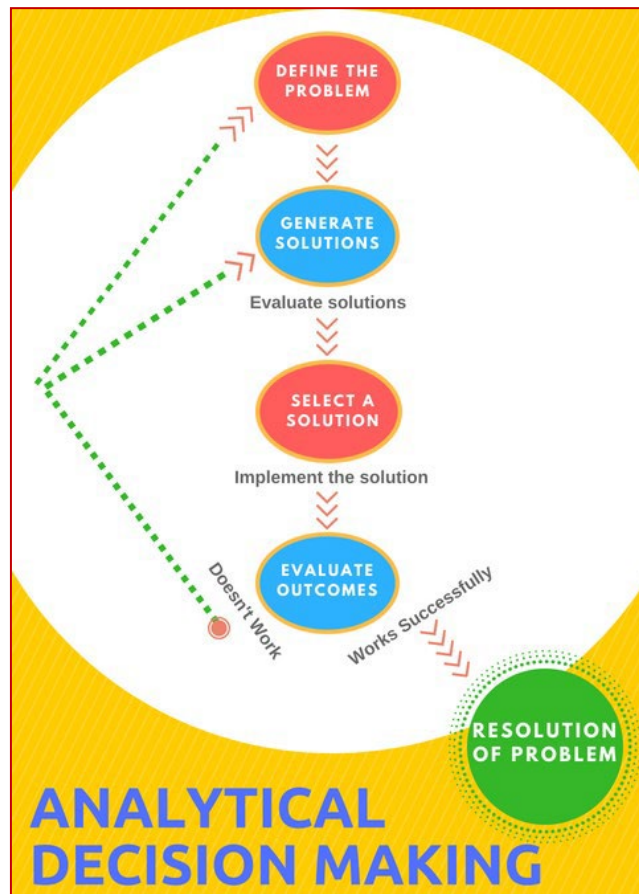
DEFINE THE PROBLEM

GENERATE SOLUTIONS

Evaluate solutions

SELECT A SOLUTION

Implement the solution

EVALUATE OUTCOMES

Doesn't Work

Works Successfully

RESOLUTION OF PROBLEM

ANALYTICAL DECISION MAKING